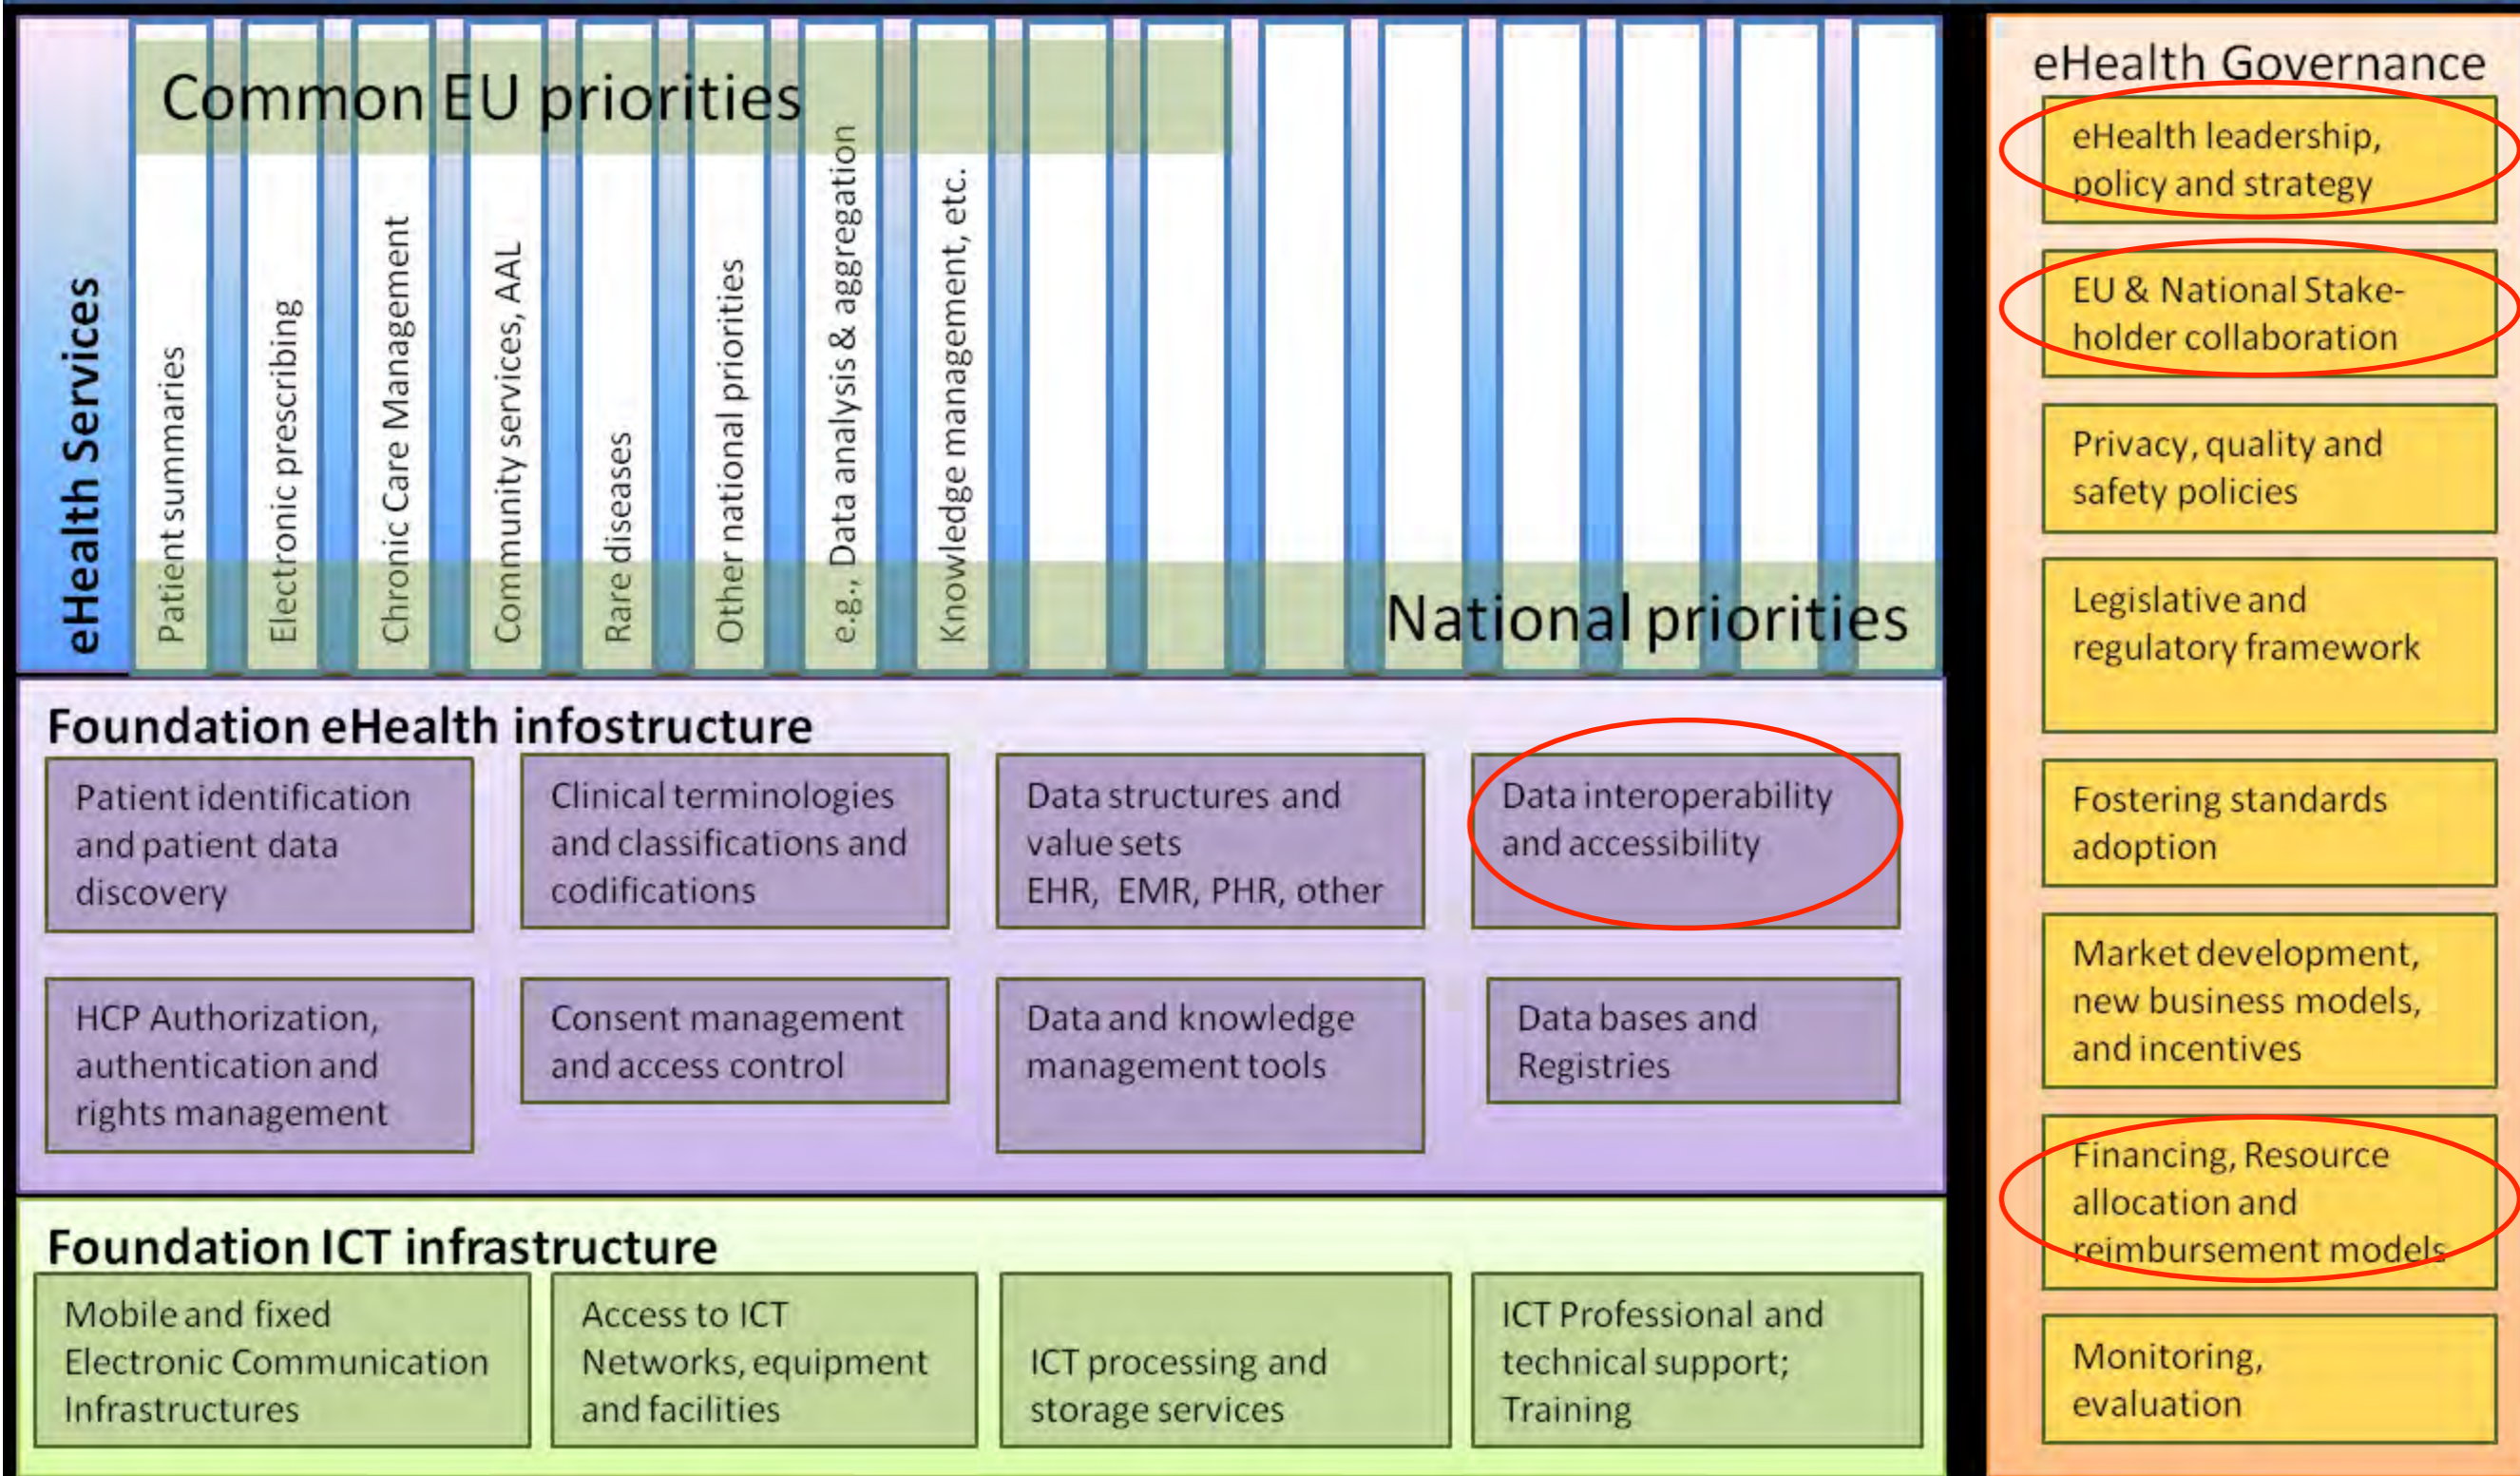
Common EU priorities

eHealth Services

Patient summaries

Electronic prescribing

Chronic Care Management

Community services, AAL

Rare diseases

Other national priorities

e.g., Data analysis & aggregation

Knowledge management, etc.

National priorities

Foundation eHealth infostructure

Patient identification and patient data discovery

Clinical terminologies and classifications and codifications

Data structures and value sets EHR, EMR, PHR, other

Data interoperability and accessibility

HCP Authorization, authentication and rights management

Consent management and access control

Data and knowledge management tools

Data bases and Registries

Foundation ICT infrastructure

Mobile and fixed Electronic Communication Infrastructures

Access to ICT Networks, equipment and facilities

ICT processing and storage services

ICT Professional and technical support; Training

eHealth Governance

eHealth leadership, policy and strategy

EU & National Stakeholder collaboration

Privacy, quality and safety policies

Legislative and regulatory framework

Fostering standards adoption

Market development, new business models, and incentives

Financing, Resource allocation and reimbursement models

Monitoring, evaluation